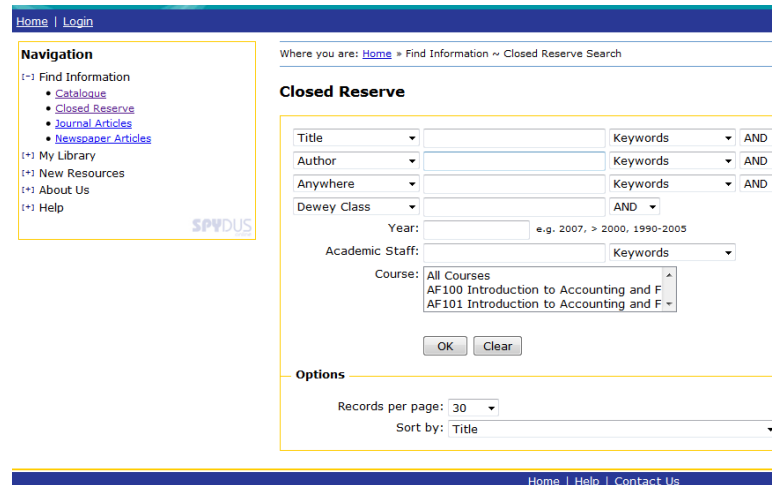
Home | Login

Navigation

[-] Find Information
- Catalogue
- Closed Reserve
- Journal Articles
- Newspaper Articles

[+] My Library
[+] New Resources
[+] About Us
[+] Help

SPYDUS

Where you are: Home » Find Information ~ Closed Reserve Search

Closed Reserve

Title | Keywords | AND
Author | Keywords | AND
Anywhere | Keywords | AND
Dewey Class | AND

Year: e.g. 2007, > 2000, 1990-2005

Academic Staff: Keywords

Course: All Courses
AF100 Introduction to Accounting and F
AF101 Introduction to Accounting and F

OK Clear

Options

Records per page: 30

Sort by: Title

Home | Help | Contact Us